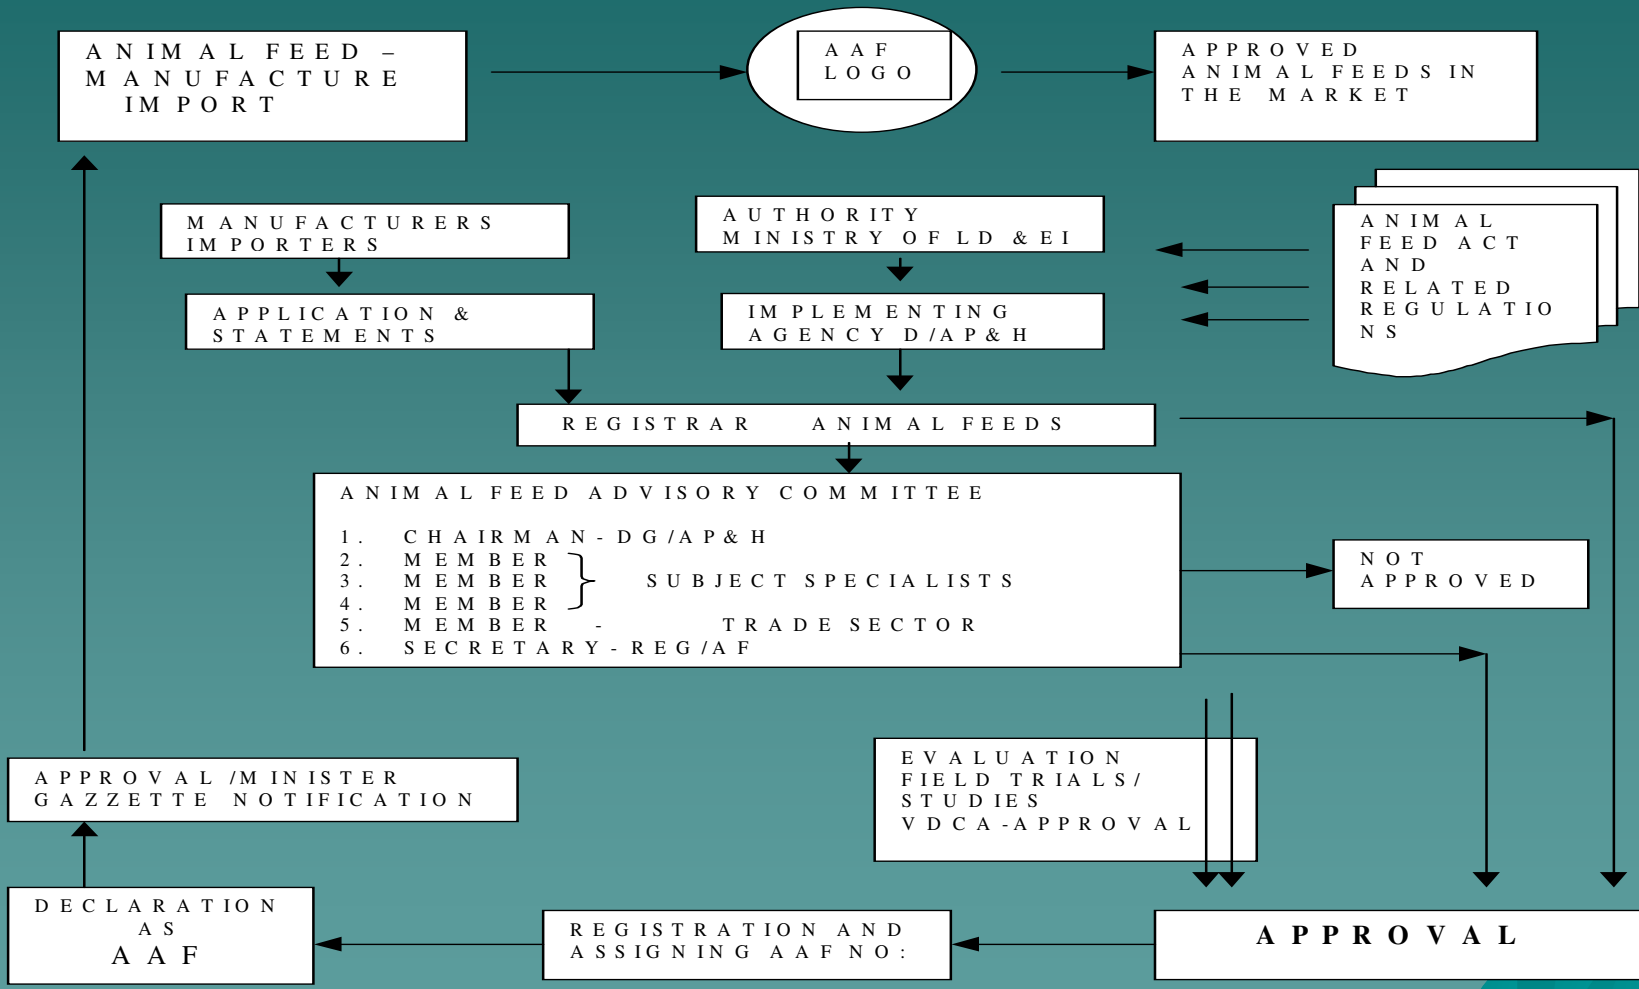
ANIMAL FEED – MANUFACTURE IMPORT

AAF LOGO

APPROVED ANIMAL FEEDS IN THE MARKET

MANUFACTURERS IMPORTERS

AUTHORITY MINISTRY OF LD & EI

ANIMAL FEED ACT AND RELATED REGULATIONS

APPLICATION & STATEMENTS

IMPLEMENTING AGENCY D/AP&H

REGISTRAR ANIMAL FEEDS

ANIMAL FEED ADVISORY COMMITTEE

1. CHAIRMAN-DG/AP&H
2. MEMBER
3. MEMBER SUBJECT SPECIALISTS
4. MEMBER
5. MEMBER - TRADE SECTOR
6. SECRETARY-REG/AF

NOT APPROVED

EVALUATION FIELD TRIALS/ STUDIES VDCA-APPROVAL

APPROVAL/MINISTER GAZZETTE NOTIFICATION

DECLARATION AS AAF

REGISTRATION AND ASSIGNING AAF NO:

APPROVAL